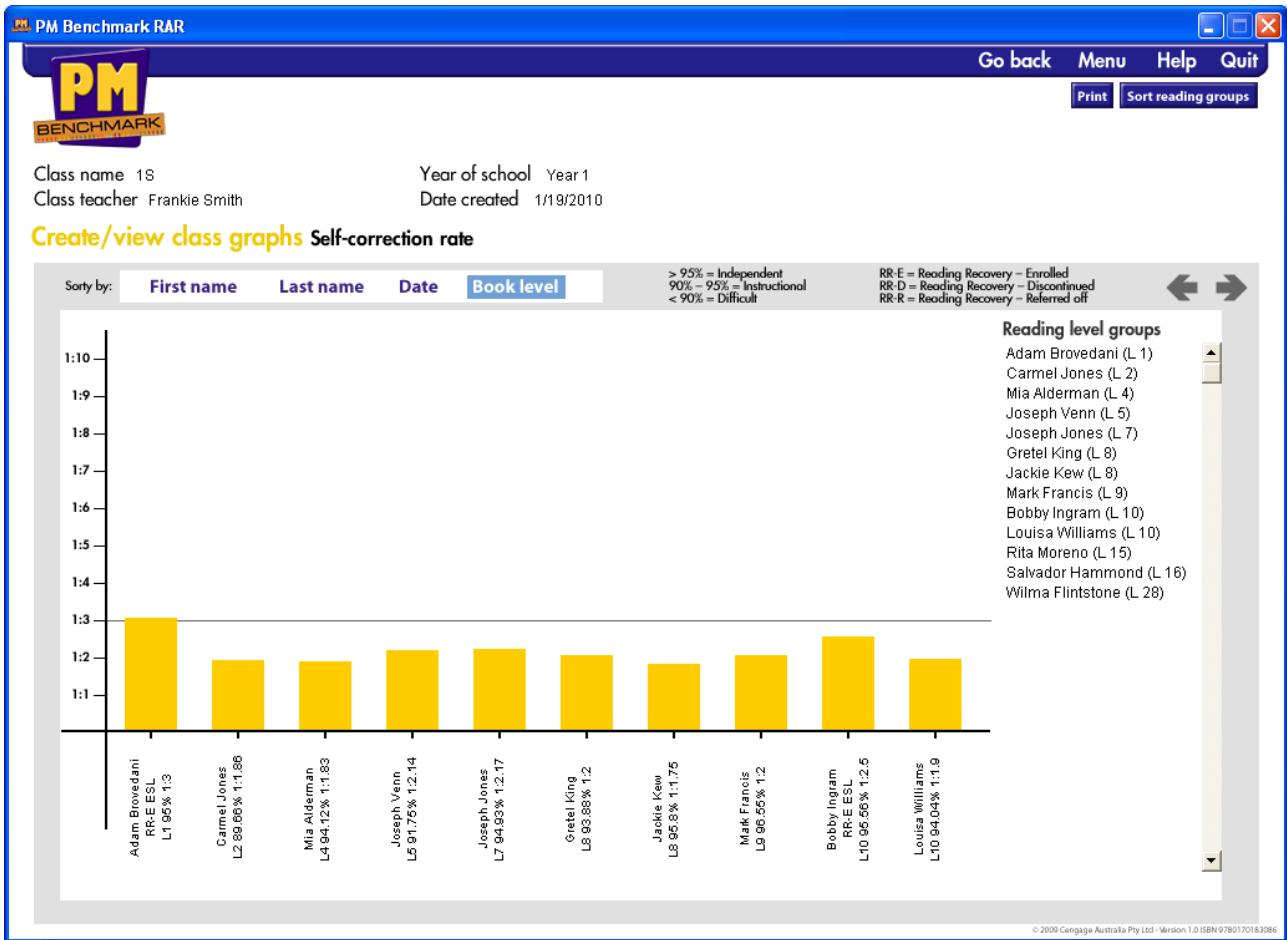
PM Benchmark RAR

Go back Menu Help Quit

Print Sort reading groups

PM BENCHMARK

Class name 1S
Class teacher Frankie Smith

Year of school Year 1
Date created 1/19/2010

Create/view class graphs Self-correction rate

Sorty by: First name Last name Date Book level

> 95% = Independent
90% – 95% = Instructional
< 90% = Difficult

RR-E = Reading Recovery – Enrolled
RR-D = Reading Recovery – Discontinued
RR-R = Reading Recovery – Referred off

1:10
1:9
1:8
1:7
1:6
1:5
1:4
1:3
1:2
1:1

Adam Brovedani RR-E ESL L1 95% 1:3
Carmel Jones L2 89.66% 1:1.86
Mia Alderman L4 94.12% 1:1.83
Joseph Venn L5 91.75% 1:2.14
Joseph Jones L7 94.93% 1:2.17
Gretel King L8 93.88% 1:2
Jackie Kew L8 95.8% 1:1.75
Mark Francis L9 96.55% 1:2
Bobby Ingram RR-E ESL L10 95.56% 1:2.5
Louisa Williams L10 94.04% 1:1.9

Reading level groups
Adam Brovedani (L 1)
Carmel Jones (L 2)
Mia Alderman (L 4)
Joseph Venn (L 5)
Joseph Jones (L 7)
Gretel King (L 8)
Jackie Kew (L 8)
Mark Francis (L 9)
Bobby Ingram (L 10)
Louisa Williams (L 10)
Rita Moreno (L 15)
Salvador Hammond (L 16)
Wilma Flintstone (L 28)

© 2009 Cengage Australia Pty Ltd - Version 1.0 ISBN 9780170183086